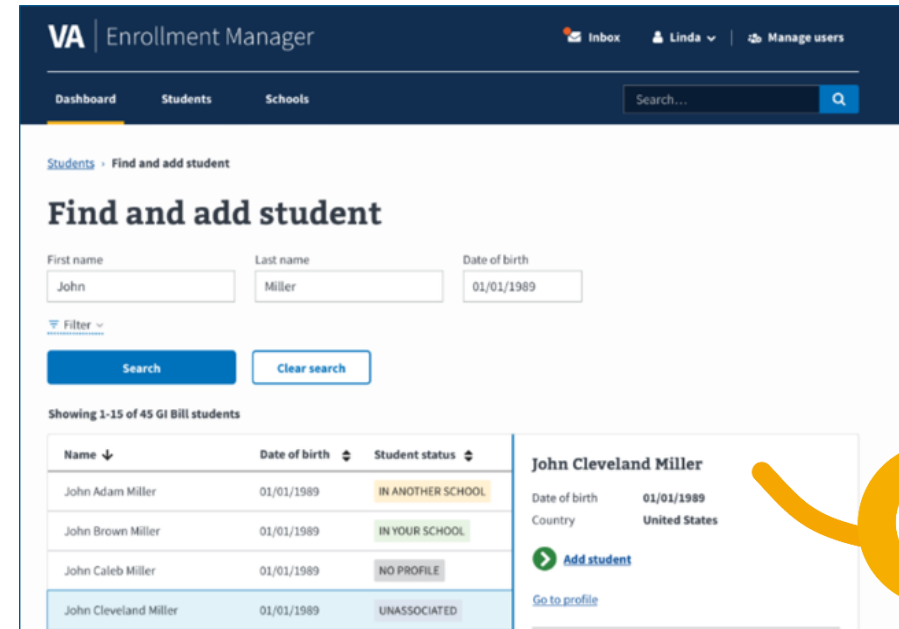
VA | Enrollment Manager

Inbox Linda Manage users

Dashboard Students Schools

Search...

Students › Find and add student

Find and add student

First name
John

Last name
Miller

Date of birth
01/01/1989

Filter

Search

Clear search

Showing 1-15 of 45 GI Bill students

| Name | Date of birth | Student status |
|---|---|---|
| John Adam Miller | 01/01/1989 | IN ANOTHER SCHOOL |
| John Brown Miller | 01/01/1989 | IN YOUR SCHOOL |
| John Caleb Miller | 01/01/1989 | NO PROFILE |
| John Cleveland Miller | 01/01/1989 | UNASSOCIATED |

John Cleveland Miller

Date of birth 01/01/1989
Country United States

Add student

Go to profile